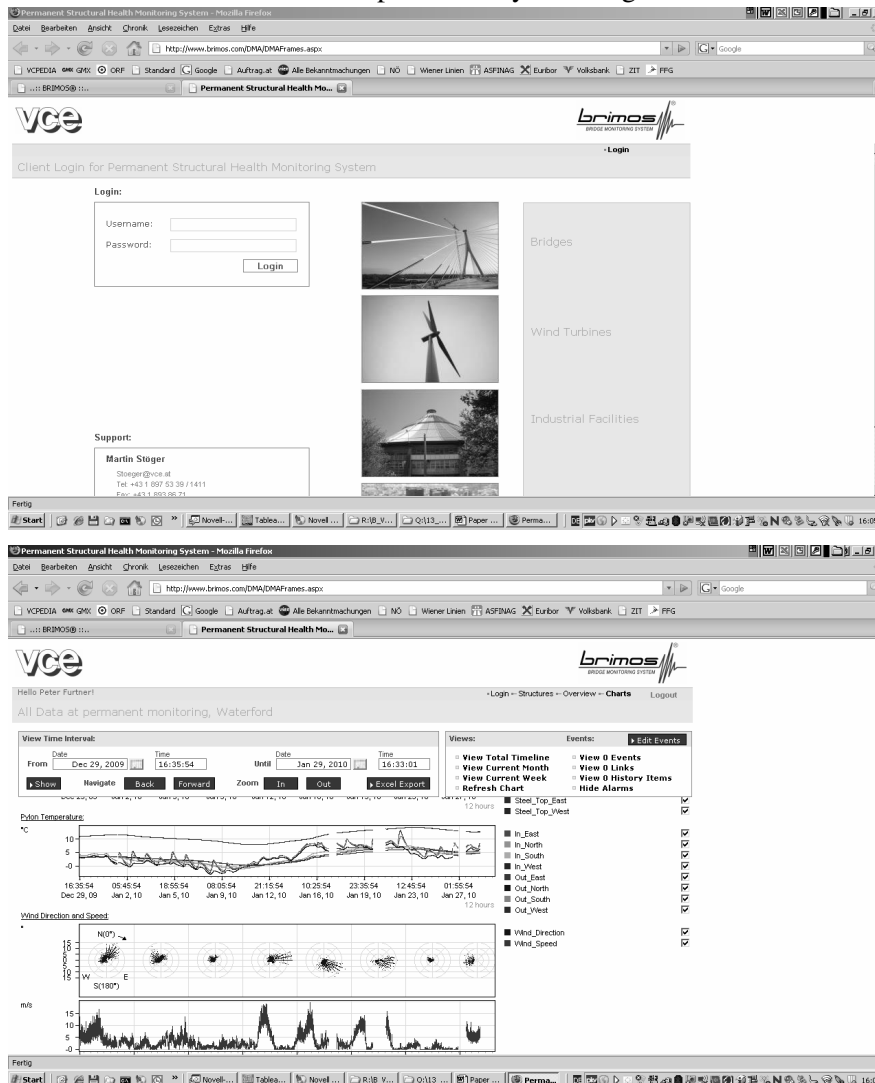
Permanent Structural Health Monitoring System - Mozilla Firefox

Datei Bearbeiten Ansicht Chronik Lesezeichen Extras Hilfe

http://www.brimos.com/DMA/DMAFrames.aspx

Google

VCPEDIA GMX GMX ORF Standard Google Auftrag.at Alle Bekanntmachungen NÖ Wiener Linien ASFINAG Euribor Volksbank ZIT FFG

..:: BRIMOS® ::..

Permanent Structural Health Mo...

vce

brimos BRIDGE MONITORING SYSTEM

• Login

Client Login for Permanent Structural Health Monitoring System

Login:

Username:

Password:

Login

Bridges

Wind Turbines

Industrial Facilities

Support:

Martin Stöger

Stoeger@vce.at

Tel: +43 1 897 53 39 / 1411

Fax: +43 1 893 86 71

Fertig

Start

Novell-...

Tablea...

Novell ...

R:\B_V...

Q:\13_...

Paper ...

Perma...

16:05

Permanent Structural Health Monitoring System - Mozilla Firefox

Datei Bearbeiten Ansicht Chronik Lesezeichen Extras Hilfe

http://www.brimos.com/DMA/DMAFrames.aspx

Google

VCPEDIA GMX GMX ORF Standard Google Auftrag.at Alle Bekanntmachungen NÖ Wiener Linien ASFINAG Euribor Volksbank ZIT FFG

..:: BRIMOS® ::..

Permanent Structural Health Mo...

vce

brimos BRIDGE MONITORING SYSTEM

Hello Peter Furtner!

• Login ← Structures ← Overview ← Charts Logout

All Data at permanent monitoring, Waterford

View Time Interval:

From Date Dec 29, 2009 Time 16:35:54

Until Date Jan 29, 2010 Time 16:33:01

Show Navigate Back Forward Zoom In Out Excel Export

Views:

View Total Timeline

View Current Month

View Current Week

Refresh Chart

Events:

Edit Events

View 0 Events

View 0 Links

View 0 History Items

Hide Alarms

12 hours

Steel_Top_East

Steel_Top_West

Pylon Temperature:

°C

10

5

0

-5

16:35:54 Dec 29, 09

05:45:54 Jan 2, 10

18:55:54 Jan 5, 10

08:05:54 Jan 9, 10

21:15:54 Jan 12, 10

10:25:54 Jan 16, 10

23:35:54 Jan 19, 10

12:45:54 Jan 23, 10

01:55:54 Jan 27, 10

12 hours

In_East

In_North

In_South

In_West

Out_East

Out_North

Out_South

Out_West

Wind Direction and Speed:

N(0°)

W

E

S(180°)

Wind_Direction

Wind_Speed

m/s

15

10

5

0

Fertig

Start

Novell-...

Tablea...

Novell ...

R:\B_V...

Q:\13_...

Paper ...

Perma...

16: